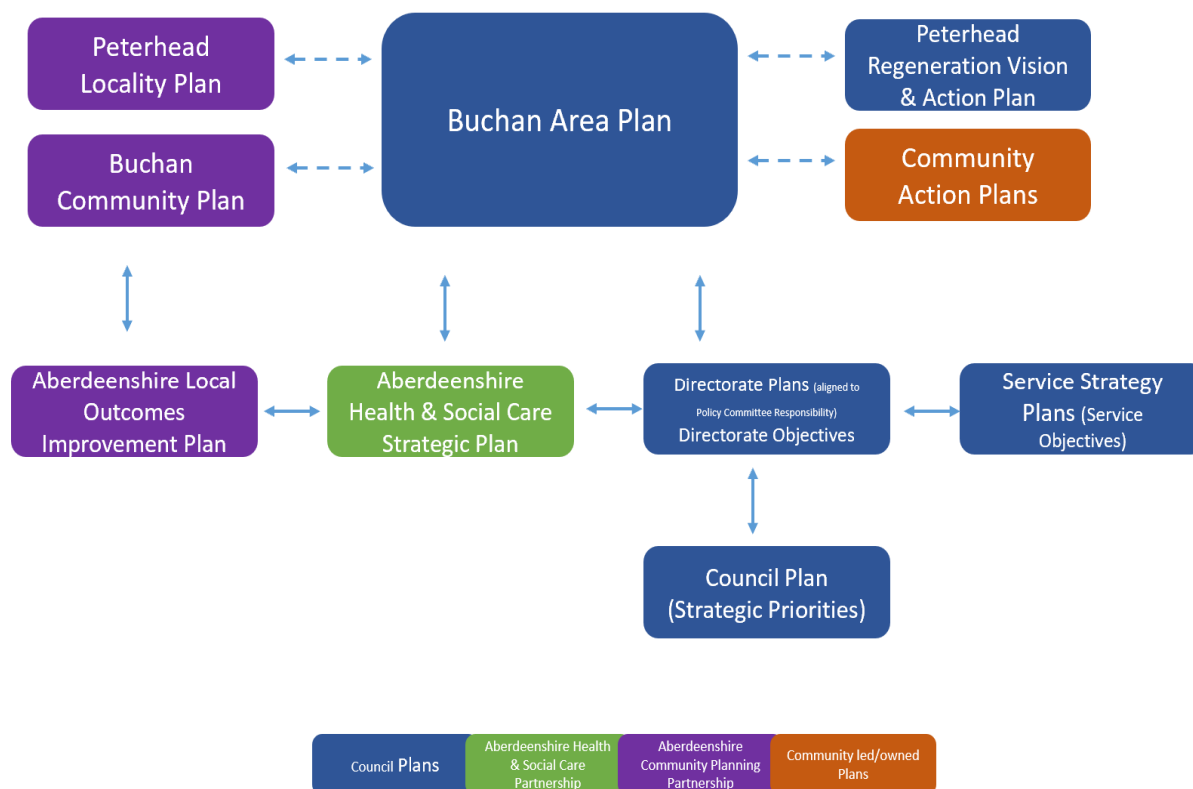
Peterhead Locality Plan

Buchan Area Plan

Peterhead Regeneration Vision & Action Plan

Buchan Community Plan

Community Action Plans

Aberdeenshire Local Outcomes Improvement Plan

Aberdeenshire Health & Social Care Strategic Plan

Directorate Plans (aligned to Policy Committee Responsibility) Directorate Objectives

Service Strategy Plans (Service Objectives)

Council Plan (Strategic Priorities)

Council Plans

Aberdeenshire Health & Social Care Partnership

Aberdeenshire Community Planning Partnership

Community led/owned Plans